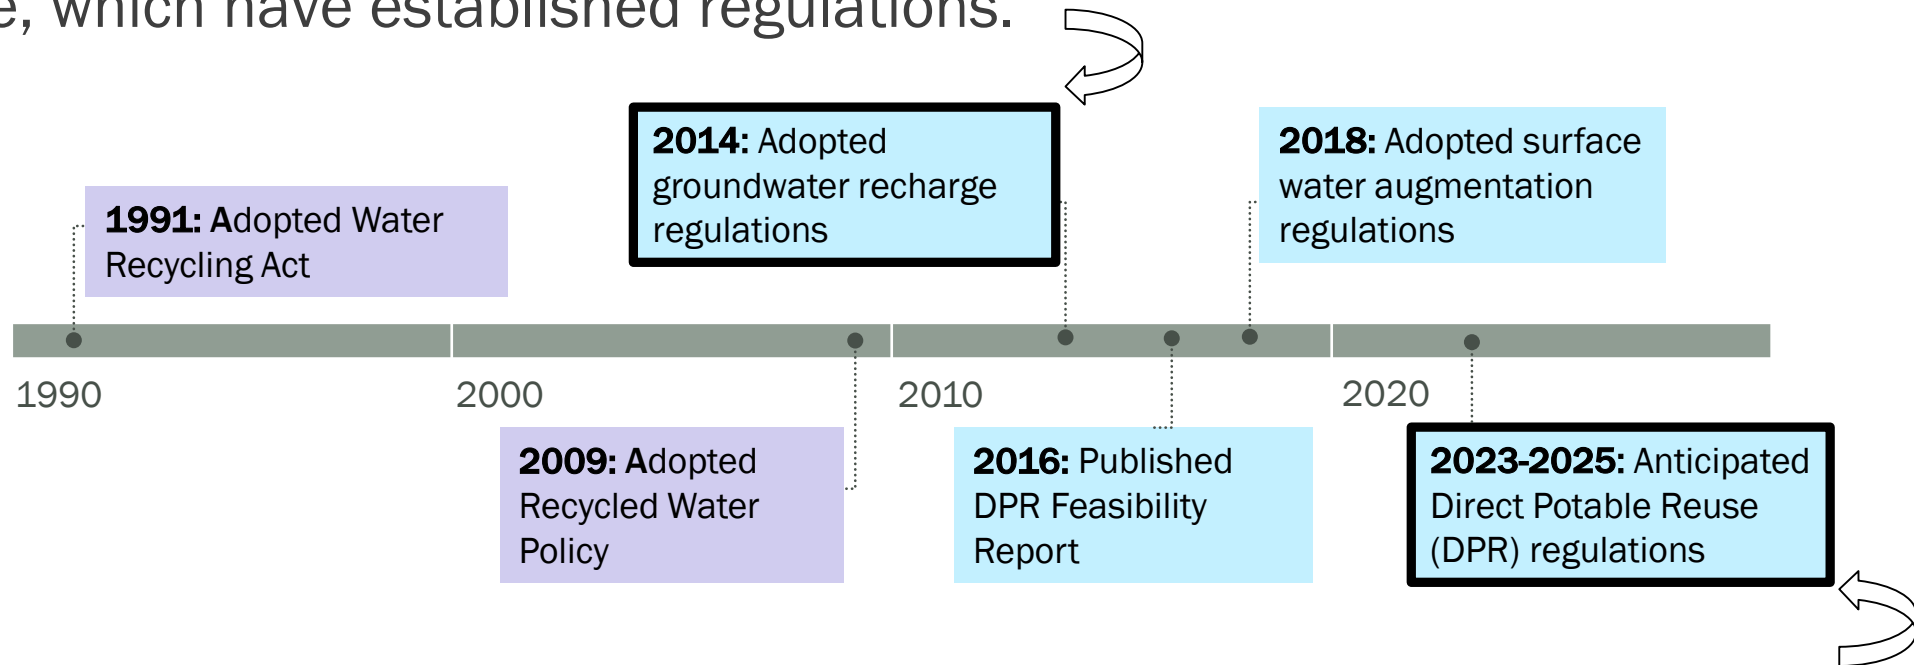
e, which have established regulations.

1991: Adopted Water Recycling Act

2014: Adopted groundwater recharge regulations

2018: Adopted surface water augmentation regulations

1990

2000

2010

2020

2009: Adopted Recycled Water Policy

2016: Published DPR Feasibility Report

2023-2025: Anticipated Direct Potable Reuse (DPR) regulations